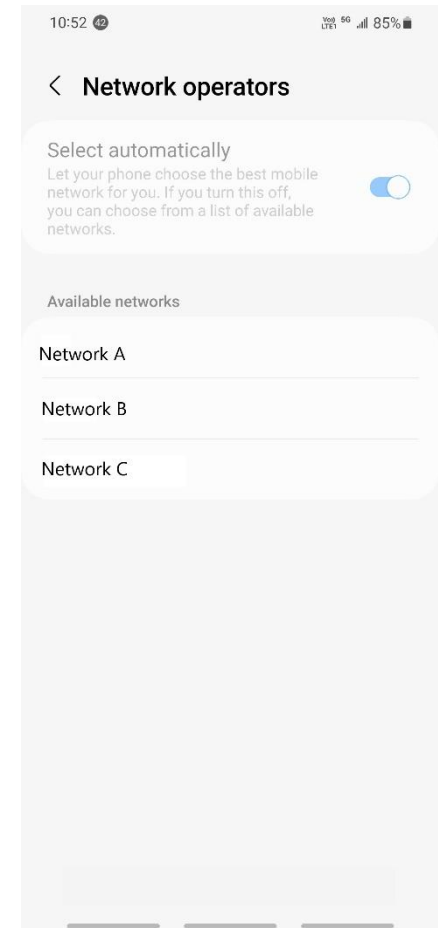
10:52 42

Vo) 5G LTE1 .ıll 85%

< Network operators

Select automatically
Let your phone choose the best mobile network for you. If you turn this off, you can choose from a list of available networks.

Available networks

Network A

Network B

Network C